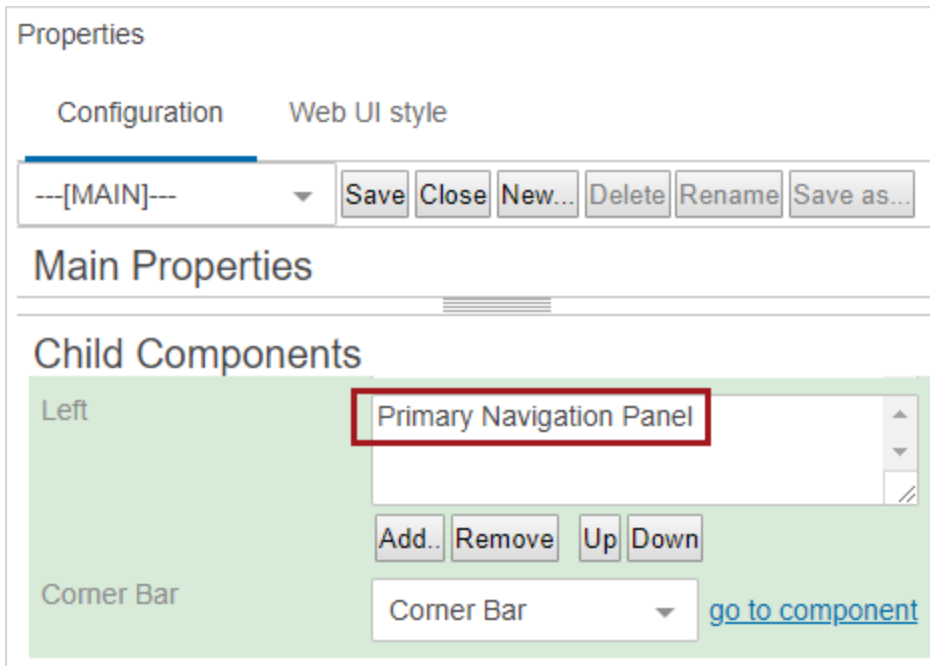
Properties

Configuration

Web UI style

---[MAIN]---

Save Close New... Delete Rename Save as...

Main Properties

Child Components

Left

Primary Navigation Panel

Add.. Remove Up Down

Corner Bar

Corner Bar

go to component